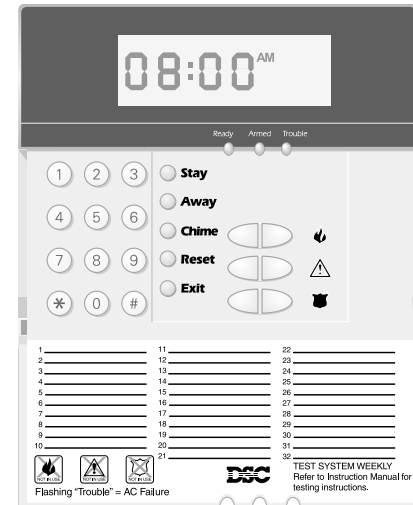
08:00 AM

Ready Armed Trouble

1 2 3
4 5 6
7 8 9
* 0 #

Stay
Away
Chime
Reset
Exit

1.
2.
3.
4.
5.
6.
7.
8.
9.
10.

11.
12.
13.
14.
15.
16.
17.
18.
19.
20.
21.

22.
23.
24.
25.
26.
27.
28.
29.
30.
31.
32.

NOT IN USE NOT IN USE NOT IN USE
Flashing "Trouble" = AC Failure

DSC

TEST SYSTEM WEEKLY
Refer to Instruction Manual for testing instructions.